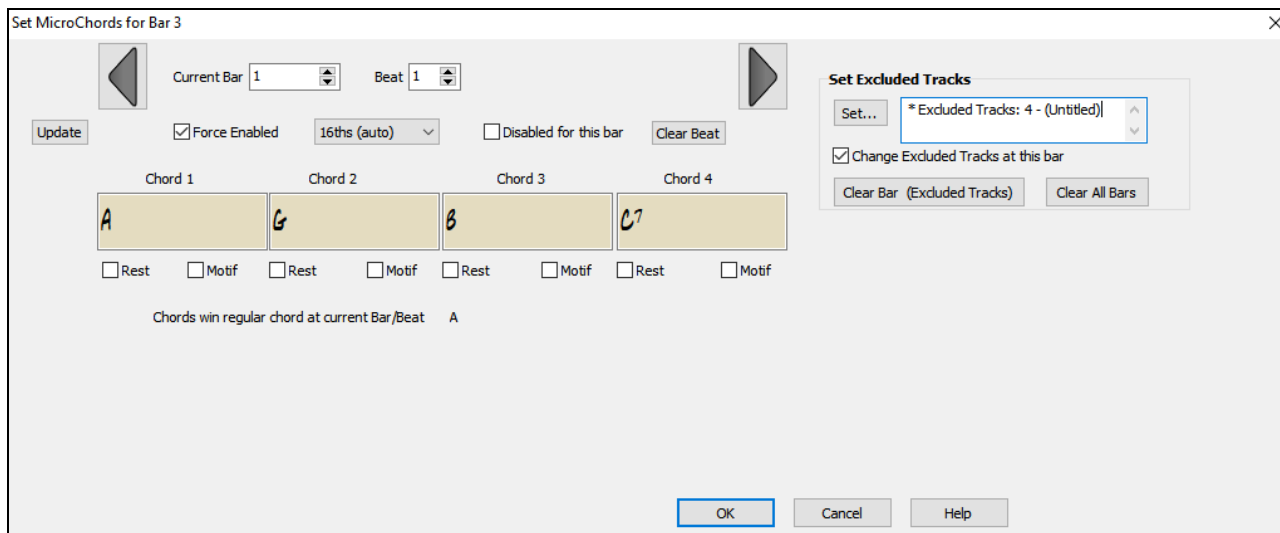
Set MicroChords for Bar 3

×

Current Bar 1

Beat 1

Update

Force Enabled

16ths (auto)

Disabled for this bar

Clear Beat

Set Excluded Tracks

Set...

* Excluded Tracks: 4 - (Untitled)

Change Excluded Tracks at this bar

Clear Bar (Excluded Tracks)

Clear All Bars

| Chord 1 | Chord 2 | Chord 3 | Chord 4 |
|---|---|---|---|
| A | G | B | C7 |

Rest Motif Rest Motif Rest Motif Rest Motif

Chords win regular chord at current Bar/Beat A

OK

Cancel

Help